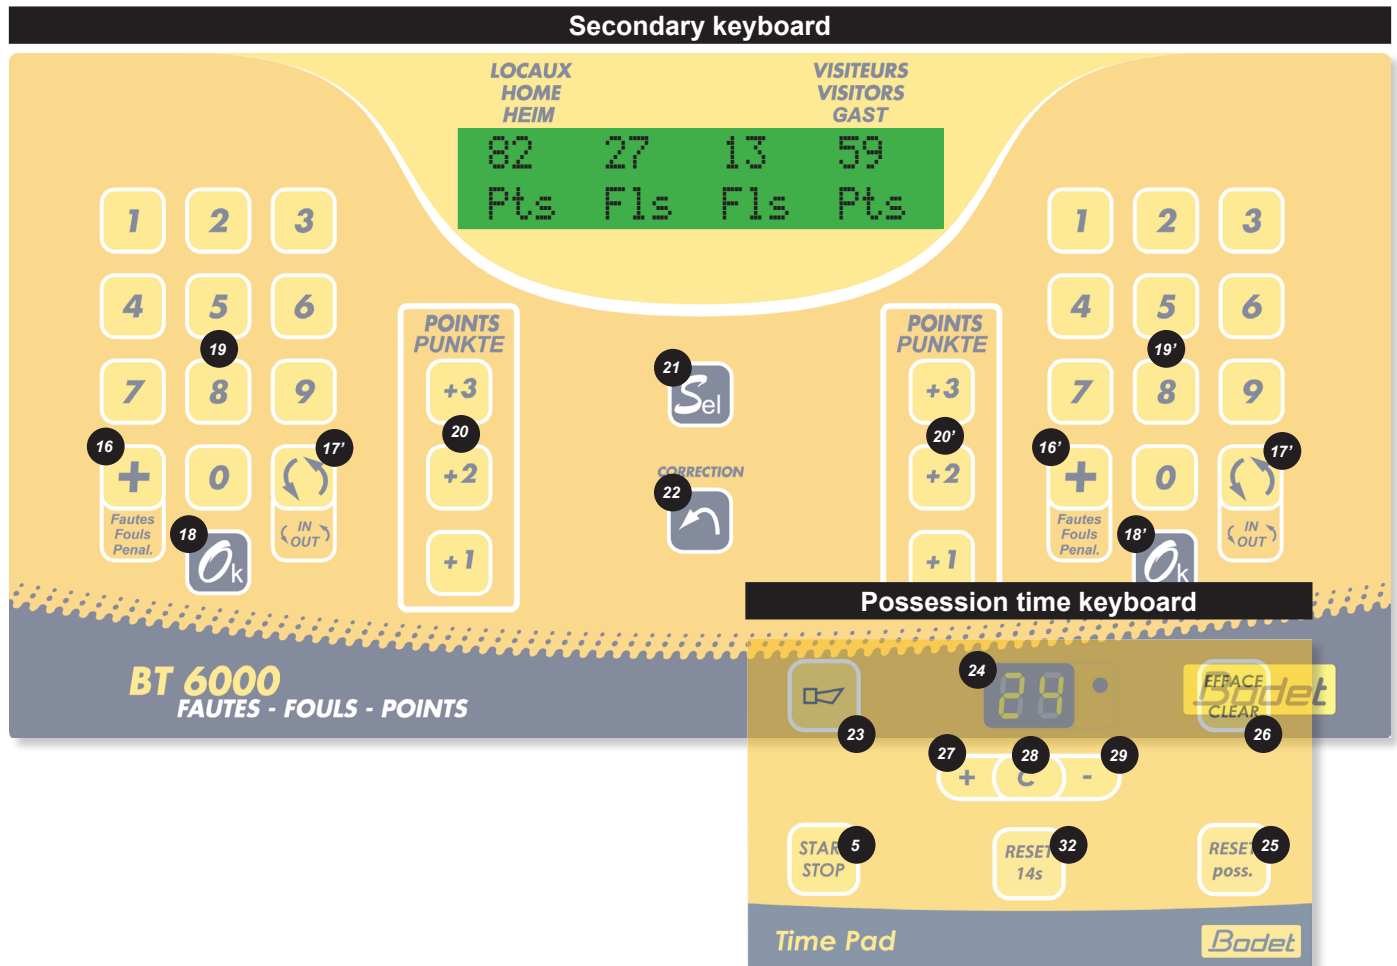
Secondary keyboard

LOCAUX
HOME
HEIM

VISITEURS
VISITORS
GAST

82 27 13 59
Pts Fls Fls Pts

1 2 3
4 5 6
19
7 8 9
16 17'
+ 0
Fautes
Fouls
Penal.
18
Ok
IN
OUT

POINTS
PUNKTE
+3
20
+2
+1

21
Sel

CORRECTION
22

POINTS
PUNKTE
+3
20'
+2
+1

1 2 3
4 5 6
19'
7 8 9
16' 17'
+ 0
Fautes
Fouls
Penal.
18'
Ok
IN
OUT

BT 6000
FAUTES - FOULS - POINTS

Bodet

Possession time keyboard

24
24
23
EFFACE
CLEAR
26
27 28 29
+ C -
START 5
STOP
RESET 32
14s
RESET 25
poss.

Time Pad
Bodet